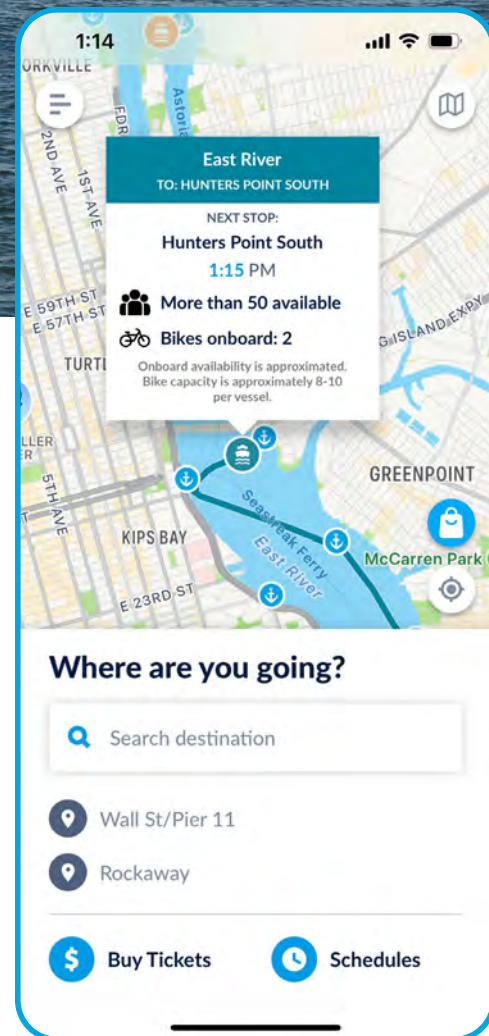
1:14

ORKVILLE

FDR

Astoria

2ND AVE

1ST AVE

East River

TO: HUNTERS POINT SOUTH

NEXT STOP:

Hunters Point South

1:15 PM

More than 50 available

Bikes onboard: 2

Onboard availability is approximated. Bike capacity is approximately 8-10 per vessel.

E 59TH ST

E 57TH ST

TURTL

G ISLAND EXPY

LLER

ER

5TH AVE

GREENPOINT

KIPS BAY

Seastreak Ferry

East River

McCarren Park

E 23RD ST

Where are you going?

Search destination

Wall St/Pier 11

Rockaway

Buy Tickets

Schedules